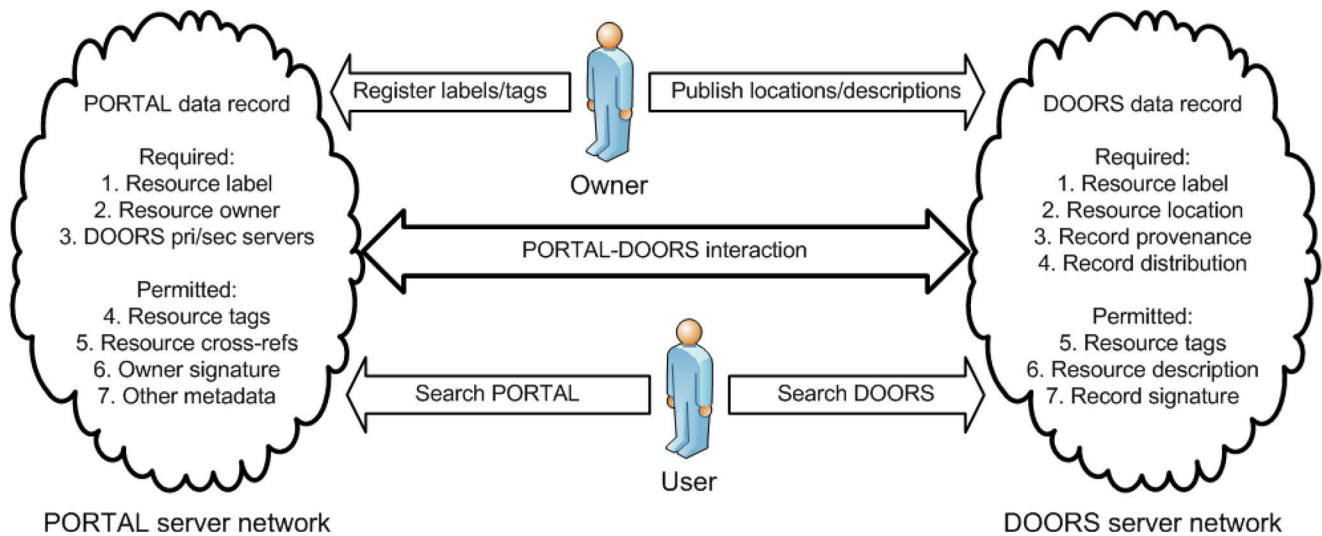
PORTAL data record

Required:
1. Resource label
2. Resource owner
3. DOORS pri/sec servers

Permitted:
4. Resource tags
5. Resource cross-refs
6. Owner signature
7. Other metadata

PORTAL server network

Register labels/tags

Owner

Publish locations/descriptions

PORTAL-DOORS interaction

Search PORTAL

User

Search DOORS

DOORS data record

Required:
1. Resource label
2. Resource location
3. Record provenance
4. Record distribution

Permitted:
5. Resource tags
6. Resource description
7. Record signature

DOORS server network